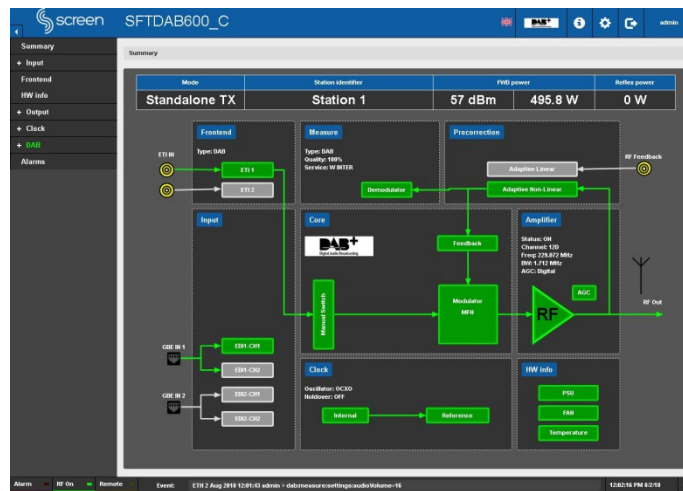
screen SFTDAB600_C

admin

Summary
+ Input
Frontend
HW info
+ Output
+ Clock
+ DAB
Alarms

Summary

| Mode | Station identifier | FWD power | | Reflex power |
|---|---|---|---|---|
| Standalone TX | Station 1 | 57 dBm | 495.8 W | 0 W |

Frontend
Type: DAB
ETI IN
ETI 1
ETI 2

Measure
Type: DAB
Quality: 100%
Service: W INTER
Demodulator

Precorrection
Adaptive Linear
Adaptive Non-Linear
RF Feedback

Input
GBE IN 1
EDI1-CH1
EDI1-CH2
GBE IN 2
EDI2-CH1
EDI2-CH2

Core
DAB+
Digital Audio Broadcasting
Manual Switch
Feedback
Modulator
MFN

Amplifier
Status: ON
Channel: 12D
Freq: 229.072 MHz
BW: 1.712 MHz
AGC: Digital
AGC
RF
RF Out

Clock
Oscillator: OCXO
Holdover: OFF
Internal
Reference

HW info
PSU
FAN
Temperature

Alarm RF On Remote Event: ETH 2 Aug 2018 12:01:43 admin > dab:measure/settings/audioVolume=16 12:02:16 PM 8/2/18